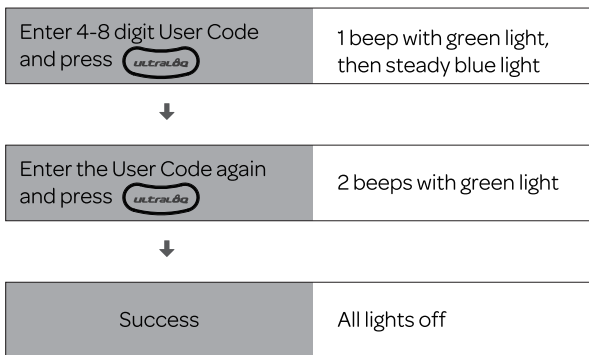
| Enter 4-8 digit User Code and press ULTRALOQ | 1 beep with green light, then steady blue light |
|---|---|

↓

| Enter the User Code again and press ULTRALOQ | 2 beeps with green light |
|---|---|

↓

| Success | All lights off |
|---|---|